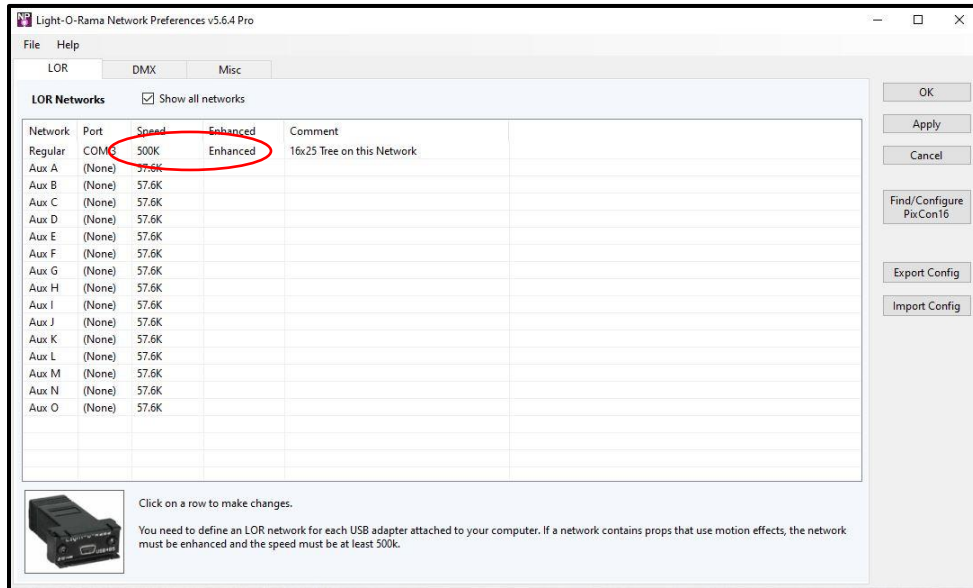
Light-O-Rama Network Preferences v5.6.4 Pro

File Help

LOR DMX Misc

LOR Networks ☑ Show all networks

| Network | Port | Speed | Enhanced | Comment |
|---|---|---|---|---|
| Regular | COM3 | 500K | Enhanced | 16x25 Tree on this Network |
| Aux A | (None) | 57.6K | | |
| Aux B | (None) | 57.6K | | |
| Aux C | (None) | 57.6K | | |
| Aux D | (None) | 57.6K | | |
| Aux E | (None) | 57.6K | | |
| Aux F | (None) | 57.6K | | |
| Aux G | (None) | 57.6K | | |
| Aux H | (None) | 57.6K | | |
| Aux I | (None) | 57.6K | | |
| Aux J | (None) | 57.6K | | |
| Aux K | (None) | 57.6K | | |
| Aux L | (None) | 57.6K | | |
| Aux M | (None) | 57.6K | | |
| Aux N | (None) | 57.6K | | |
| Aux O | (None) | 57.6K | | |

OK

Apply

Cancel

Find/Configure PixCon16

Export Config

Import Config

Click on a row to make changes.

You need to define an LOR network for each USB adapter attached to your computer. If a network contains props that use motion effects, the network must be enhanced and the speed must be at least 500k.